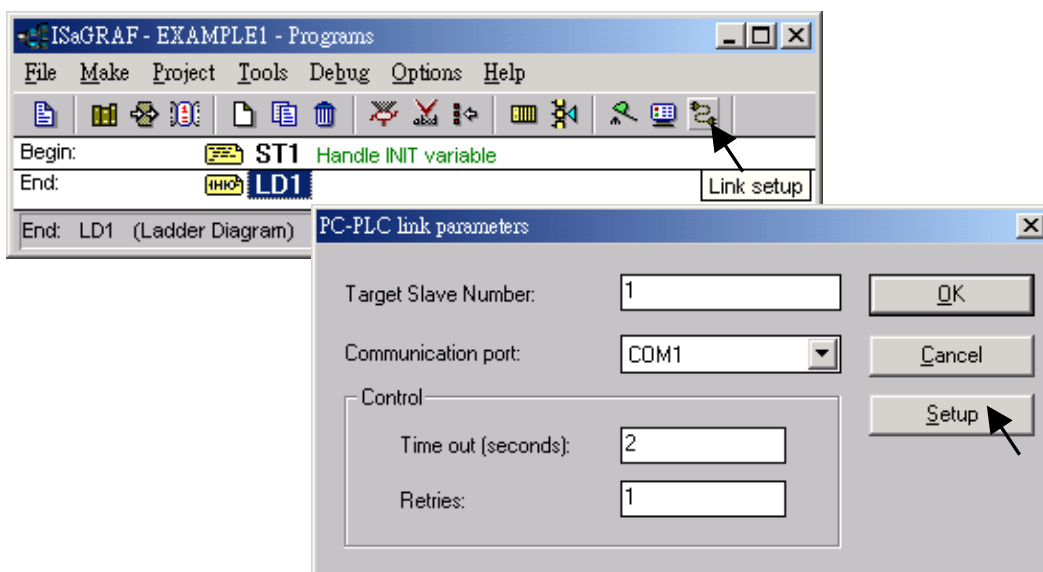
ISaGRAF - EXAMPLE1 - Programs

File Make Project Tools Debug Options Help

Begin: ST1 Handle INIT variable
End: LD1

Link setup

End: LD1 (Ladder Diagram)

PC-PLC link parameters

Target Slave Number: 1

Communication port: COM1

Control

Time out (seconds): 2

Retries: 1

OK

Cancel

Setup